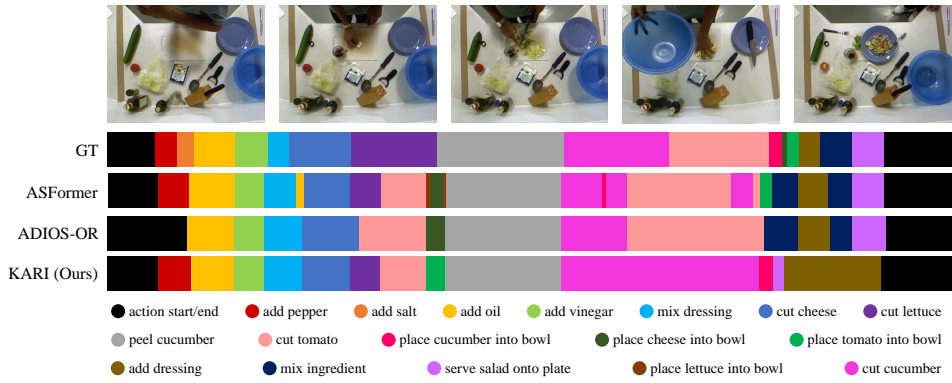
GT

ASFormer

ADIOS-OR

KARI (Ours)

action start/end
add pepper
add salt
add oil
add vinegar
mix dressing
cut cheese
cut lettuce
peel cucumber
cut tomato
place cucumber into bowl
place cheese into bowl
place tomato into bowl
add dressing
mix ingredient
serve salad onto plate
place lettuce into bowl
cut cucumber